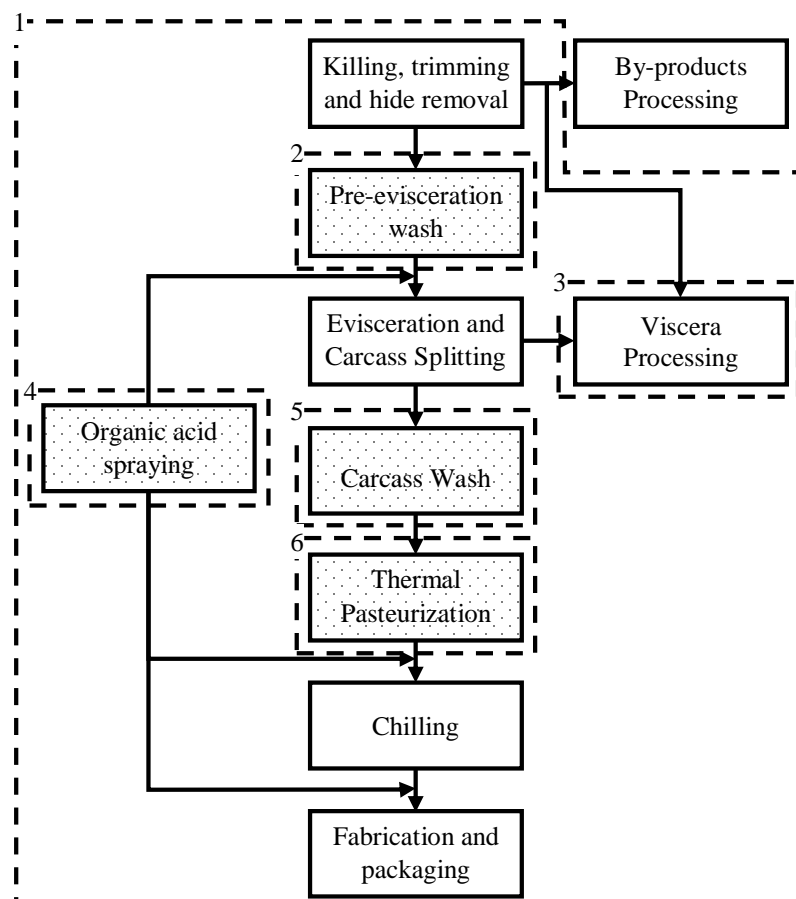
1

Killing, trimming and hide removal

By-products Processing

2

Pre-evisceration wash

3

Eviscerration and Carcass Splitting

Viscera Processing

4

Organic acid spraying

5

Carcass Wash

6

Thermal Pasteurization

Chilling

Fabrication and packaging